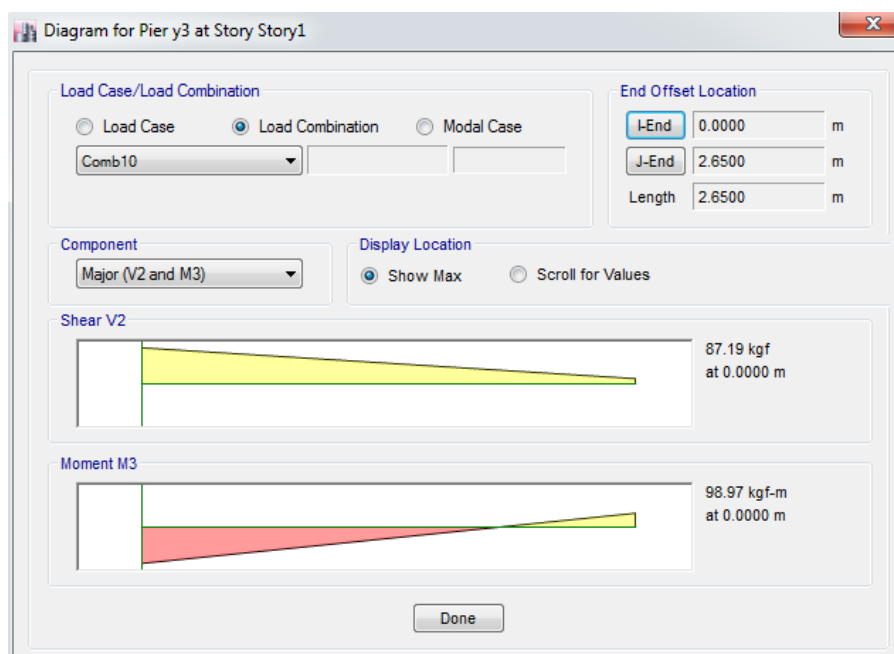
Diagram for Pier y3 at Story Story1

Load Case/Load Combination

Load Case Load Combination Modal Case

Comb10

End Offset Location

I-End 0.0000 m

J-End 2.6500 m

Length 2.6500 m

Component

Major (V2 and M3)

Display Location

Show Max Scroll for Values

Shear V2

87.19 kgf
at 0.0000 m

Moment M3

98.97 kgf-m
at 0.0000 m

Done